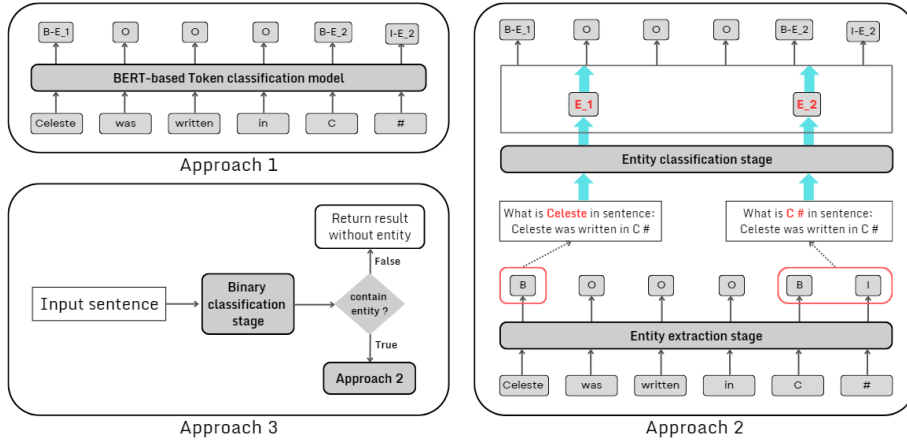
B-E_1
O
O
O
B-E_2
I-E_2
BERT-based Token classification model
Celeste
was
written
in
C
#
Approach 1

Input sentence
Binary classification stage
contain entity ?
False
Return result without entity
True
Approach 2
Approach 3

B-E_1
O
O
O
B-E_2
I-E_2
E_1
E_2
Entity classification stage
What is Celeste in sentence: Celeste was written in C #
What is C # in sentence: Celeste was written in C #
B
O
O
O
B
I
Entity extraction stage
Celeste
was
written
in
C
#
Approach 2